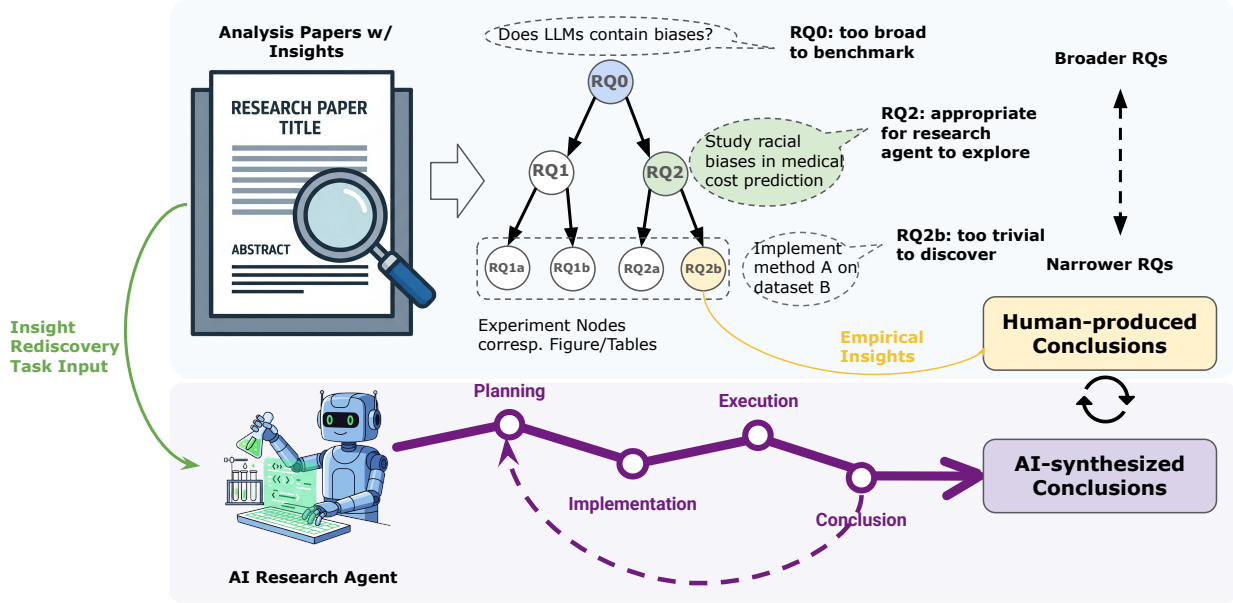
Analysis Papers w/ Insights

RESEARCH PAPER TITLE

ABSTRACT

Does LLMs contain biases?

RQ0: too broad to benchmark

RQ0

RQ1

RQ2

Study racial biases in medical cost prediction

RQ2: appropriate for research agent to explore

Broader RQs

RQ1a

RQ1b

RQ2a

RQ2b

Implement method A on dataset B

RQ2b: too trivial to discover

Narrower RQs

Experiment Nodes corresp. Figure/Tables

Empirical Insights

Human-produced Conclusions

Insight Rediscovery Task Input

Planning

Execution

Implementation

Conclusion

AI-synthesized Conclusions

AI Research Agent